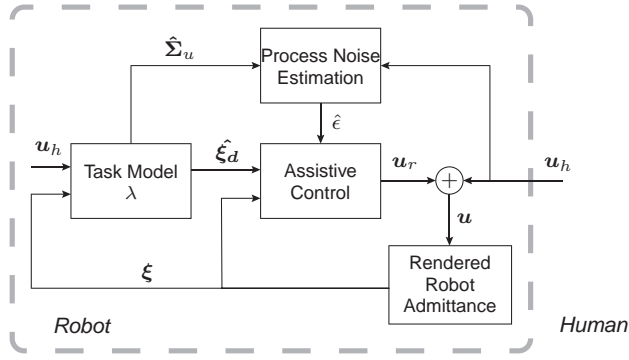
$\hat{\boldsymbol{\Sigma}}_u$

Process Noise Estimation

$\hat{\epsilon}$

$\boldsymbol{u}_h$

Task Model $\lambda$

$\hat{\boldsymbol{\xi}_d}$

Assistive Control

$\boldsymbol{u}_r$

$+$

$\boldsymbol{u}_h$

$\boldsymbol{u}$

$\boldsymbol{\xi}$

Rendered Robot Admittance

Robot

Human